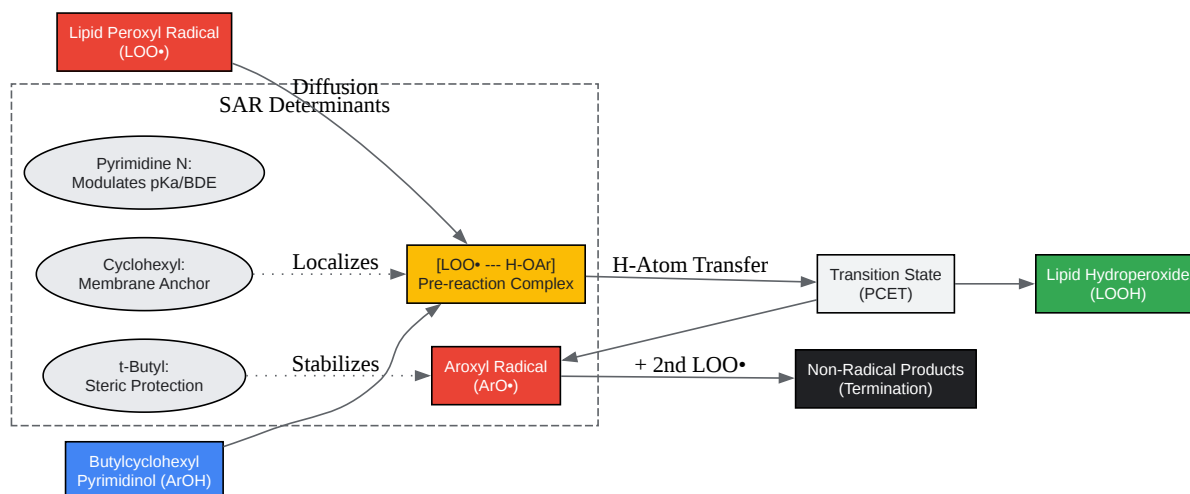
Lipid Peroxyl Radical
(LOO•)

Diffusion

SAR Determinants

Pyrimidine N:
Modulates pKa/BDE

Cyclohexyl:
Membrane Anchor

Localizes

[LOO• --- H-OAr]
Pre-reaction Complex

H-Atom Transfer

Transition State
(PCET)

Lipid Hydroperoxide
(LOOH)

t-Butyl:
Steric Protection

Stabilizes

Aroxyl Radical
(ArO•)

+ 2nd LOO•

Non-Radical Products
(Termination)

Butylcyclohexyl
Pyrimidinol (ArOH)